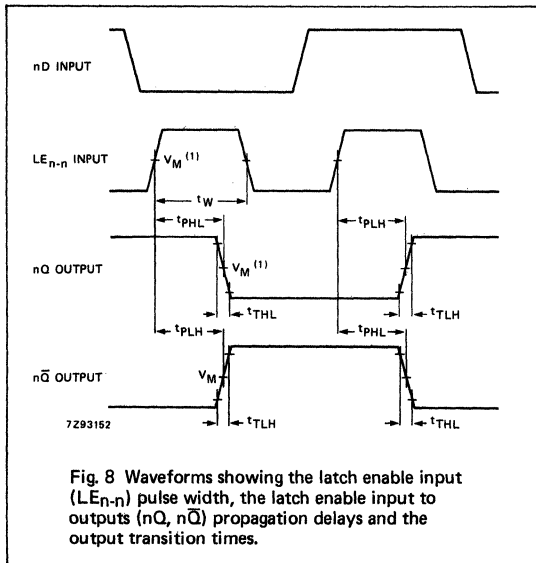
nD INPUT

LE$_{n-n}$ INPUT

$V_M$ $^{(1)}$

$t_W$

$t_{PHL}$

$t_{PLH}$

nQ OUTPUT

$V_M$ $^{(1)}$

$t_{THL}$

$t_{TLH}$

$t_{PLH}$

$t_{PHL}$

n$\overline{Q}$ OUTPUT

$V_M$

7Z93152

$t_{TLH}$

$t_{THL}$

Fig. 8 Waveforms showing the latch enable input (LE$_{n-n}$) pulse width, the latch enable input to outputs (nQ, n$\overline{Q}$) propagation delays and the output transition times.